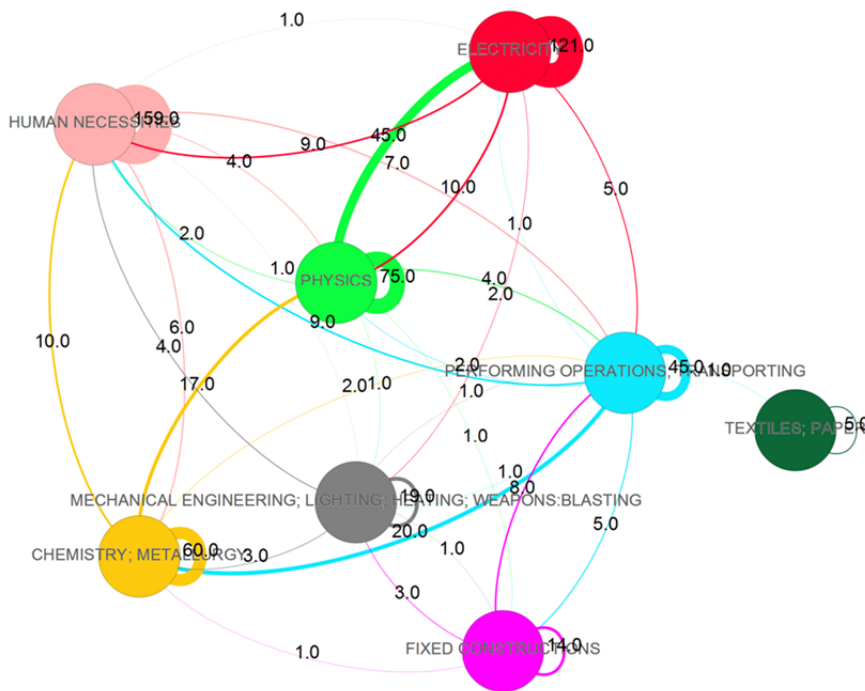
1.0
ELECTRICIT
121.0
HUMAN NECESSITIES
159.0
45.0
9.0
4.0
7.0
10.0
5.0
1.0
2.0
1.0
PHYSICS
75.0
4.0
2.0
10.0
6.0
4.0
9.0
17.0
2.0
PERFORMING OPERATIONS; TRANSPORTING
45.0
1.0
2.0
1.0
1.0
1.0
TEXTILES; PAPE
5.0
1.0
8.0
MECHANICAL ENGINEERING; LIGHTING; HEATING; WEAPONS:BLASTING
19.0
20.0
5.0
CHEMISTRY; METALLURGY
60.0
3.0
1.0
3.0
1.0
FIXED CONSTRUCTIONS
14.0